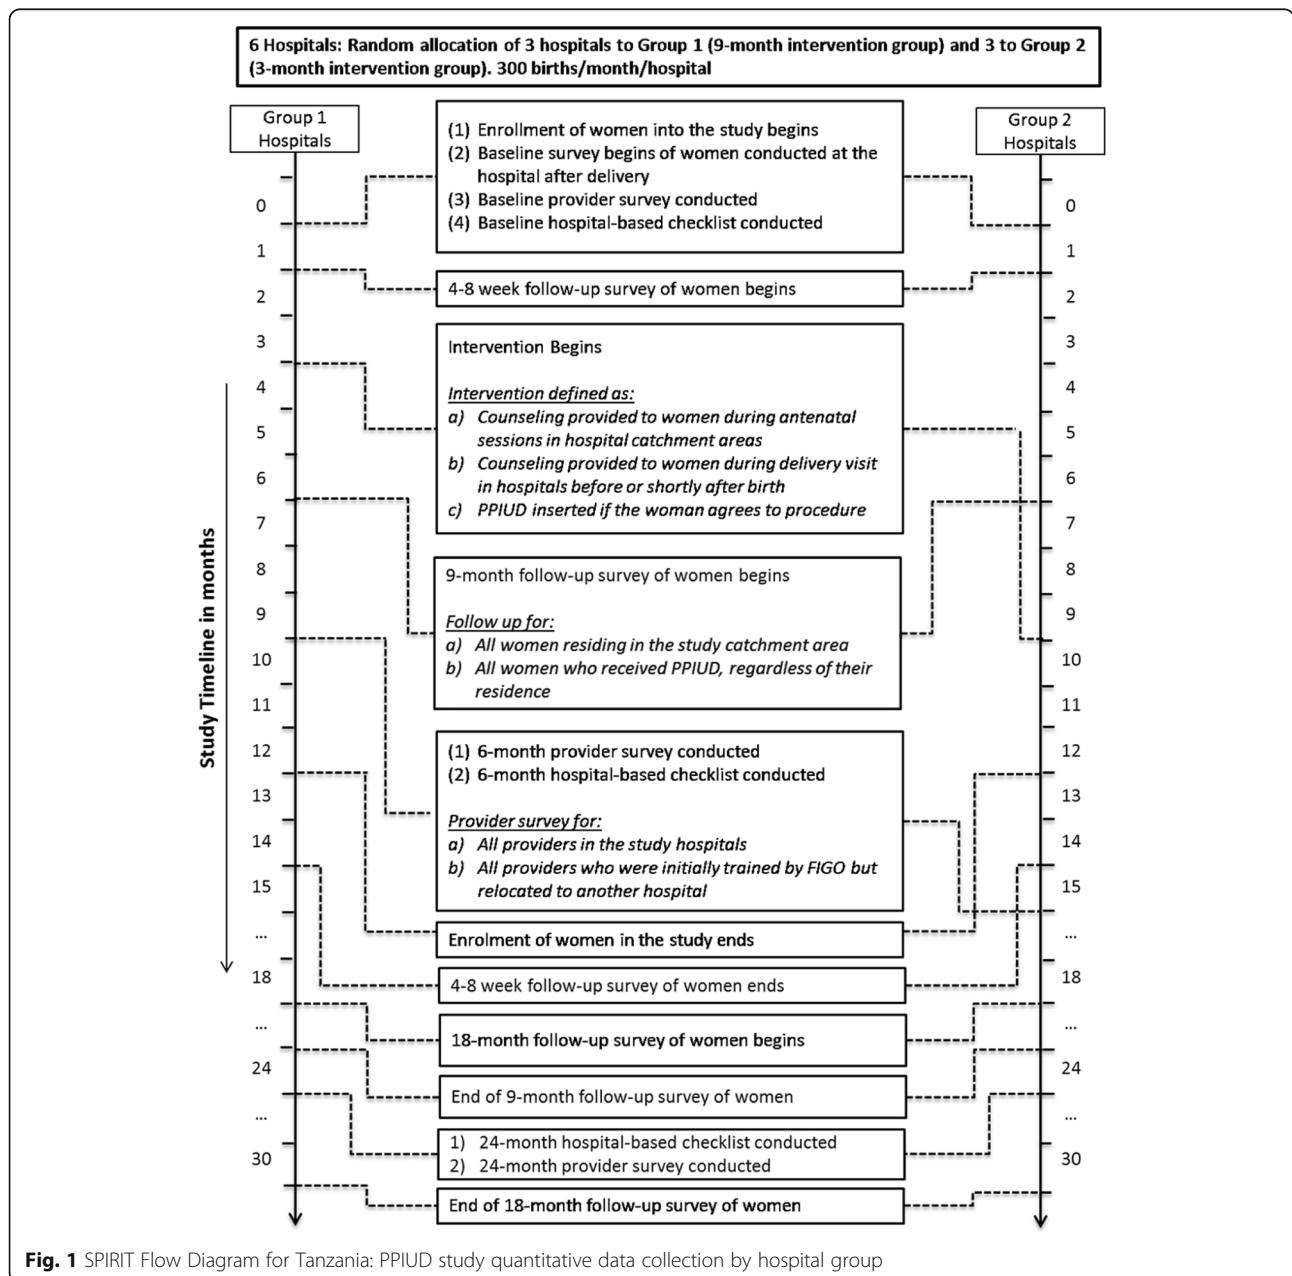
6 Hospitals: Random allocation of 3 hospitals to Group 1 (9-month intervention group) and 3 to Group 2 (3-month intervention group). 300 births/month/hospital

Group 1 Hospitals

Group 2 Hospitals

Study Timeline in months

0
1
2
3
4
5
6
7
8
9
10
11
12
13
14
15
...
18
...
24
...
30

(1) Enrollment of women into the study begins
(2) Baseline survey begins of women conducted at the hospital after delivery
(3) Baseline provider survey conducted
(4) Baseline hospital-based checklist conducted

4-8 week follow-up survey of women begins

Intervention Begins

*Intervention defined as:*
*a) Counseling provided to women during antenatal sessions in hospital catchment areas*
*b) Counseling provided to women during delivery visit in hospitals before or shortly after birth*
*c) PPIUD inserted if the woman agrees to procedure*

9-month follow-up survey of women begins

*Follow up for:*
*a) All women residing in the study catchment area*
*b) All women who received PPIUD, regardless of their residence*

(1) 6-month provider survey conducted
(2) 6-month hospital-based checklist conducted

*Provider survey for:*
*a) All providers in the study hospitals*
*b) All providers who were initially trained by FIGO but relocated to another hospital*

Enrolment of women in the study ends

4-8 week follow-up survey of women ends

18-month follow-up survey of women begins

End of 9-month follow-up survey of women

1) 24-month hospital-based checklist conducted
2) 24-month provider survey conducted

End of 18-month follow-up survey of women

0
1
2
3
4
5
6
7
8
9
10
11
12
13
14
15
...
18
...
24
...
30

**Fig. 1** SPIRIT Flow Diagram for Tanzania: PPIUD study quantitative data collection by hospital group